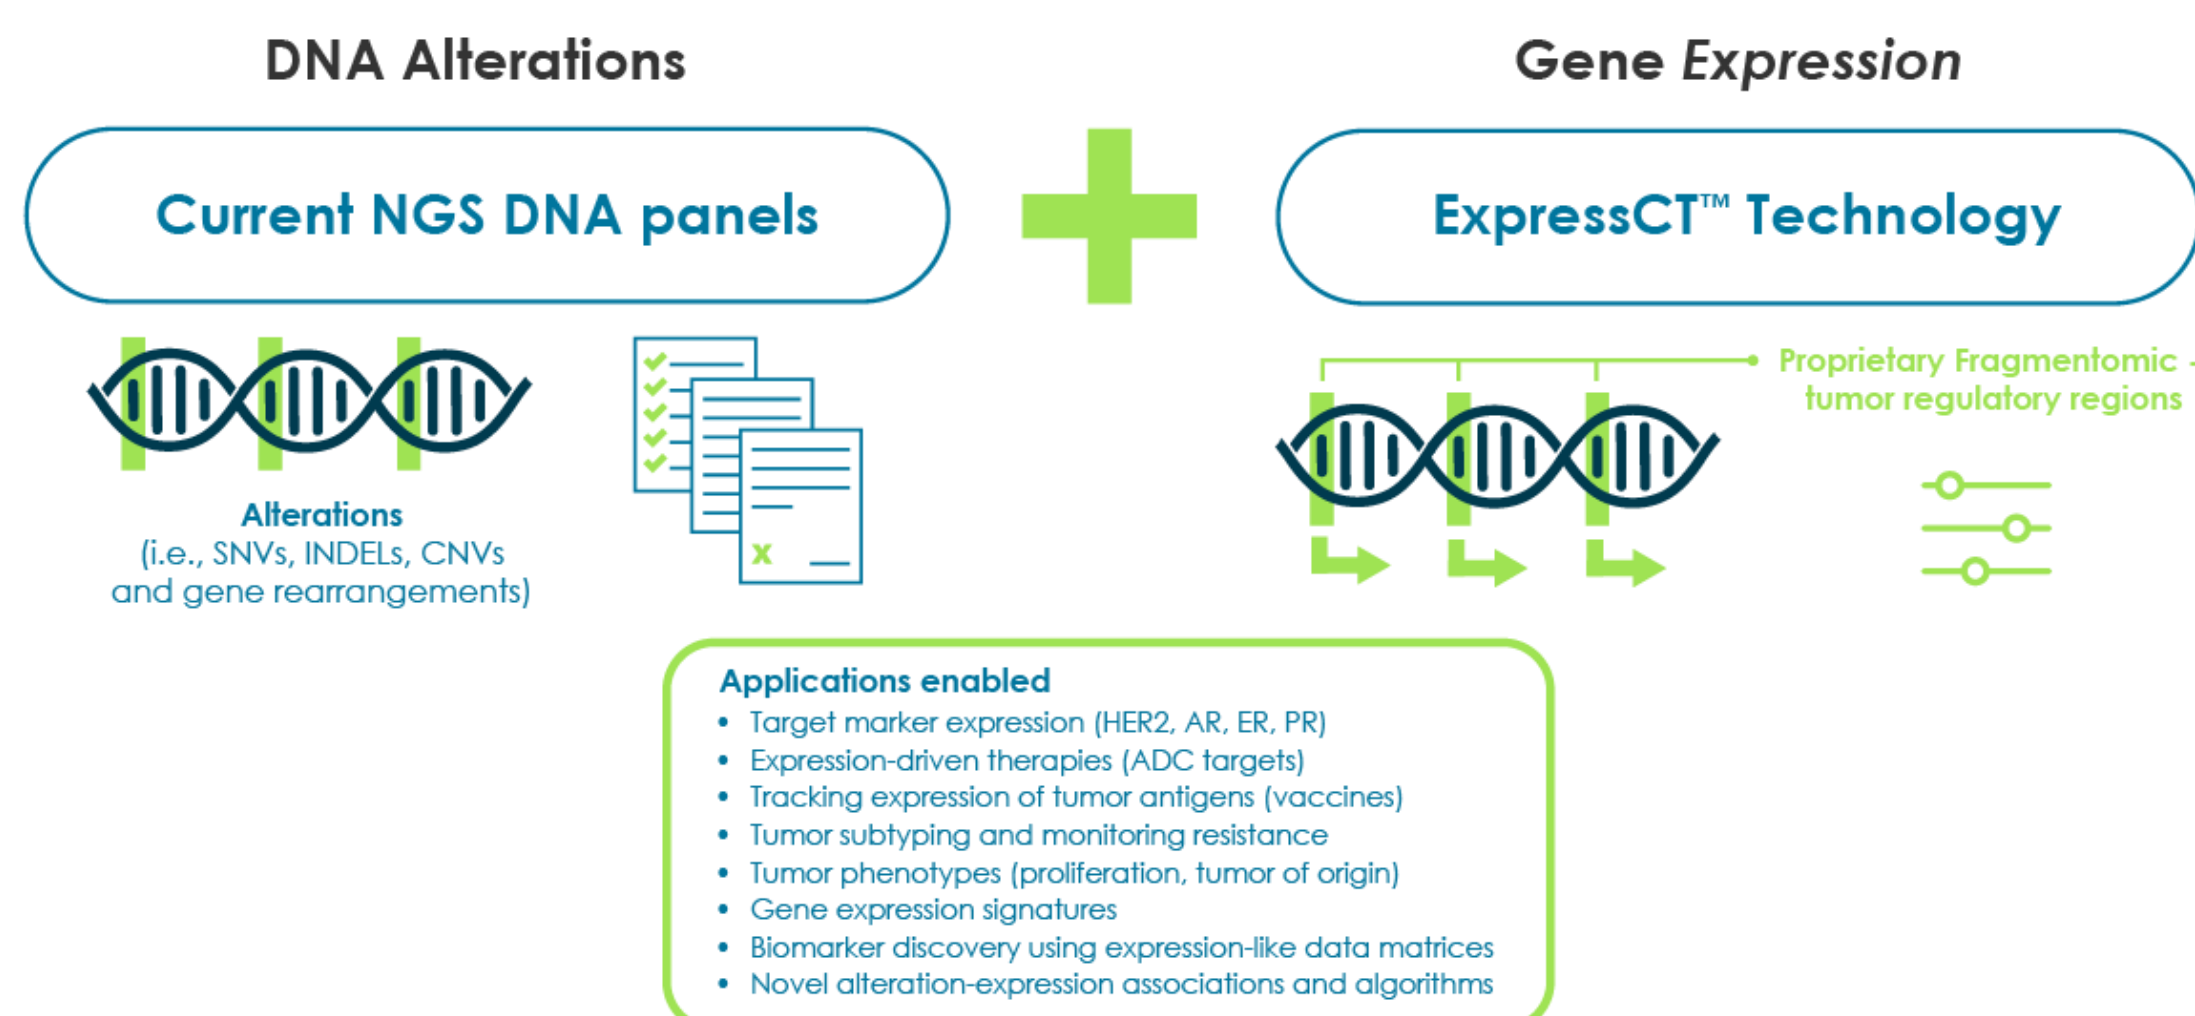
DNA Alterations

Gene *Expression*

Current NGS DNA panels

ExpressCT™ Technology

Alterations
(i.e., SNVs, INDELs, CNVs and gene rearrangements)

x

Proprietary Fragmentomic -
tumor regulatory regions

Applications enabled
- Target marker expression (HER2, AR, ER, PR)
- Expression-driven therapies (ADC targets)
- Tracking expression of tumor antigens (vaccines)
- Tumor subtyping and monitoring resistance
- Tumor phenotypes (proliferation, tumor of origin)
- Gene expression signatures
- Biomarker discovery using expression-like data matrices
- Novel alteration-expression associations and algorithms